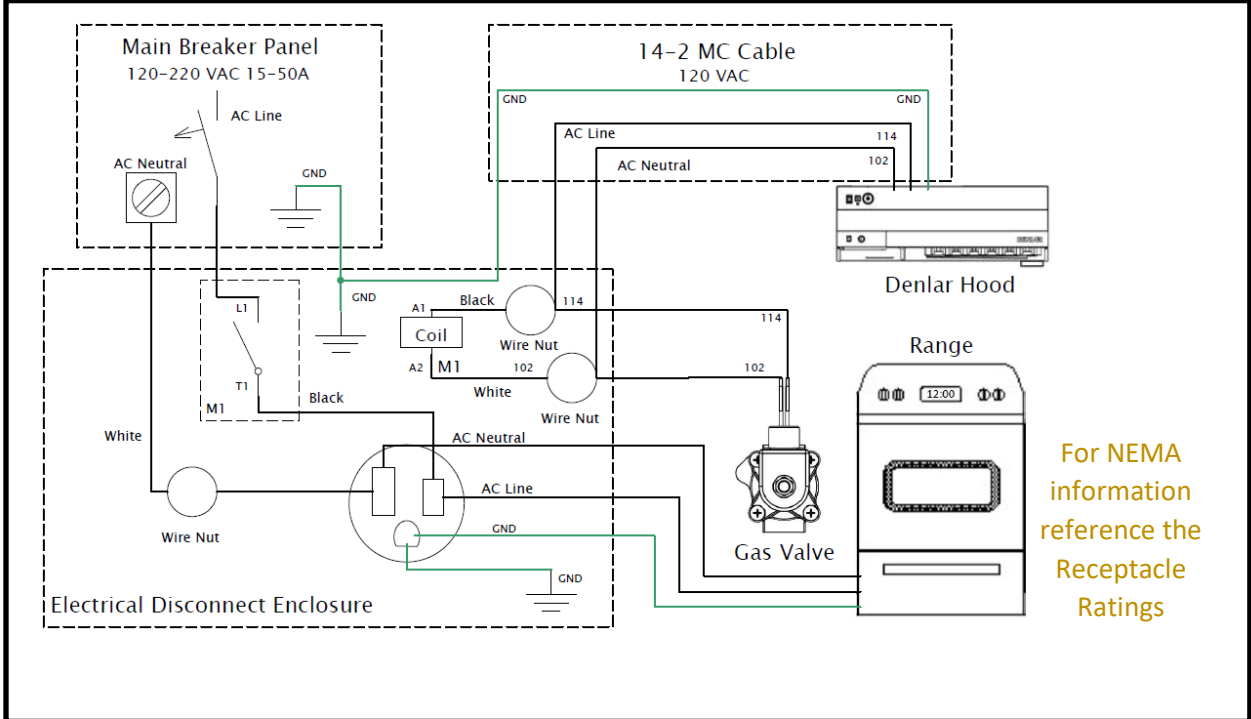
Main Breaker Panel
120-220 VAC 15-50A

AC Line

AC Neutral

GND

14-2 MC Cable
120 VAC

GND

GND

AC Line

114

AC Neutral

102

Denlar Hood

GND

A1

Black

114

Coil

Wire Nut

114

L1

A2

M1

102

102

T1

White

Wire Nut

Range

12:00

M1

Black

White

AC Neutral

AC Line

GND

Wire Nut

GND

Gas Valve

For NEMA information reference the Receptacle Ratings

Electrical Disconnect Enclosure